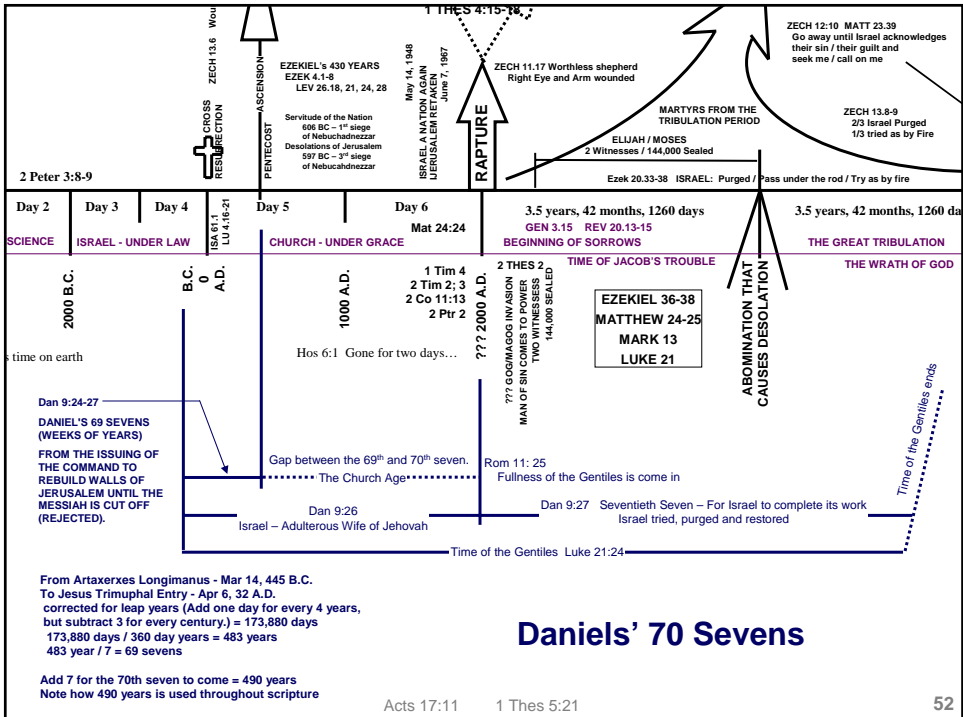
ZECH 13.6 Wou

1 THES 4:15-18

ZECH 12:10 MATT 23.39
Go away until Israel acknowledges their sin / their guilt and seek me / call on me

EZEKIEL's 430 YEARS
EZEK 4.1-8
LEV 26.18, 21, 24, 28

Servitude of the Nation
606 BC – 1st siege of Nebuchadnezzar
Desolations of Jerusalem
597 BC – 3rd siege of Nebucahdnezzar

CROSS
RESURRECTION

ASCENSION

PENTECOST

May 14, 1948
ISRAEL A NATION AGAIN
JERUSALEM RETAKEN
June 7, 1967

RAPTURE

ZECH 11.17 Worthless shepherd
Right Eye and Arm wounded

MARTYRS FROM THE TRIBULATION PERIOD

ZECH 13.8-9
2/3 Israel Purged
1/3 tried as by Fire

ELIJAH / MOSES
2 Witnesses / 144,000 Sealed

2 Peter 3:8-9

Ezek 20.33-38 ISRAEL: Purged / Pass under the rod / Try as by fire

Day 2 Day 3 Day 4

ISA 61.1
LU 4.16-21

Day 5 Day 6

3.5 years, 42 months, 1260 days

3.5 years, 42 months, 1260 da

Mat 24:24

GEN 3.15 REV 20.13-15

SCIENCE

ISRAEL - UNDER LAW

CHURCH - UNDER GRACE

BEGINNING OF SORROWS

THE GREAT TRIBULATION

TIME OF JACOB'S TROUBLE

THE WRATH OF GOD

2000 B.C.

B.C.
0
A.D.

1000 A.D.

1 Tim 4
2 Tim 2; 3
2 Co 11:13
2 Ptr 2

??? 2000 A.D.

2 THES 2
??? GOG/MAGOG INVASION
MAN OF SIN COMES TO POWER
TWO WITNESSESS
144,000 SEALED

EZEKIEL 36-38
MATTHEW 24-25
MARK 13
LUKE 21

ABOMINATION THAT CAUSES DESOLATION

s time on earth

Hos 6:1 Gone for two days…

Dan 9:24-27

DANIEL'S 69 SEVENS (WEEKS OF YEARS)

FROM THE ISSUING OF THE COMMAND TO REBUILD WALLS OF JERUSALEM UNTIL THE MESSIAH IS CUT OFF (REJECTED).

Gap between the 69th and 70th seven.
The Church Age

Rom 11: 25
Fullness of the Gentiles is come in

Time of the Gentiles ends

Dan 9:26
Israel – Adulterous Wife of Jehovah

Dan 9:27 Seventieth Seven – For Israel to complete its work
Israel tried, purged and restored

Time of the Gentiles Luke 21:24

From Artaxerxes Longimanus - Mar 14, 445 B.C.
To Jesus Triumphal Entry - Apr 6, 32 A.D.
corrected for leap years (Add one day for every 4 years, but subtract 3 for every century.) = 173,880 days
173,880 days / 360 day years = 483 years
483 year / 7 = 69 sevens

Daniels' 70 Sevens

Add 7 for the 70th seven to come = 490 years
Note how 490 years is used throughout scripture

Acts 17:11 1 Thes 5:21

52